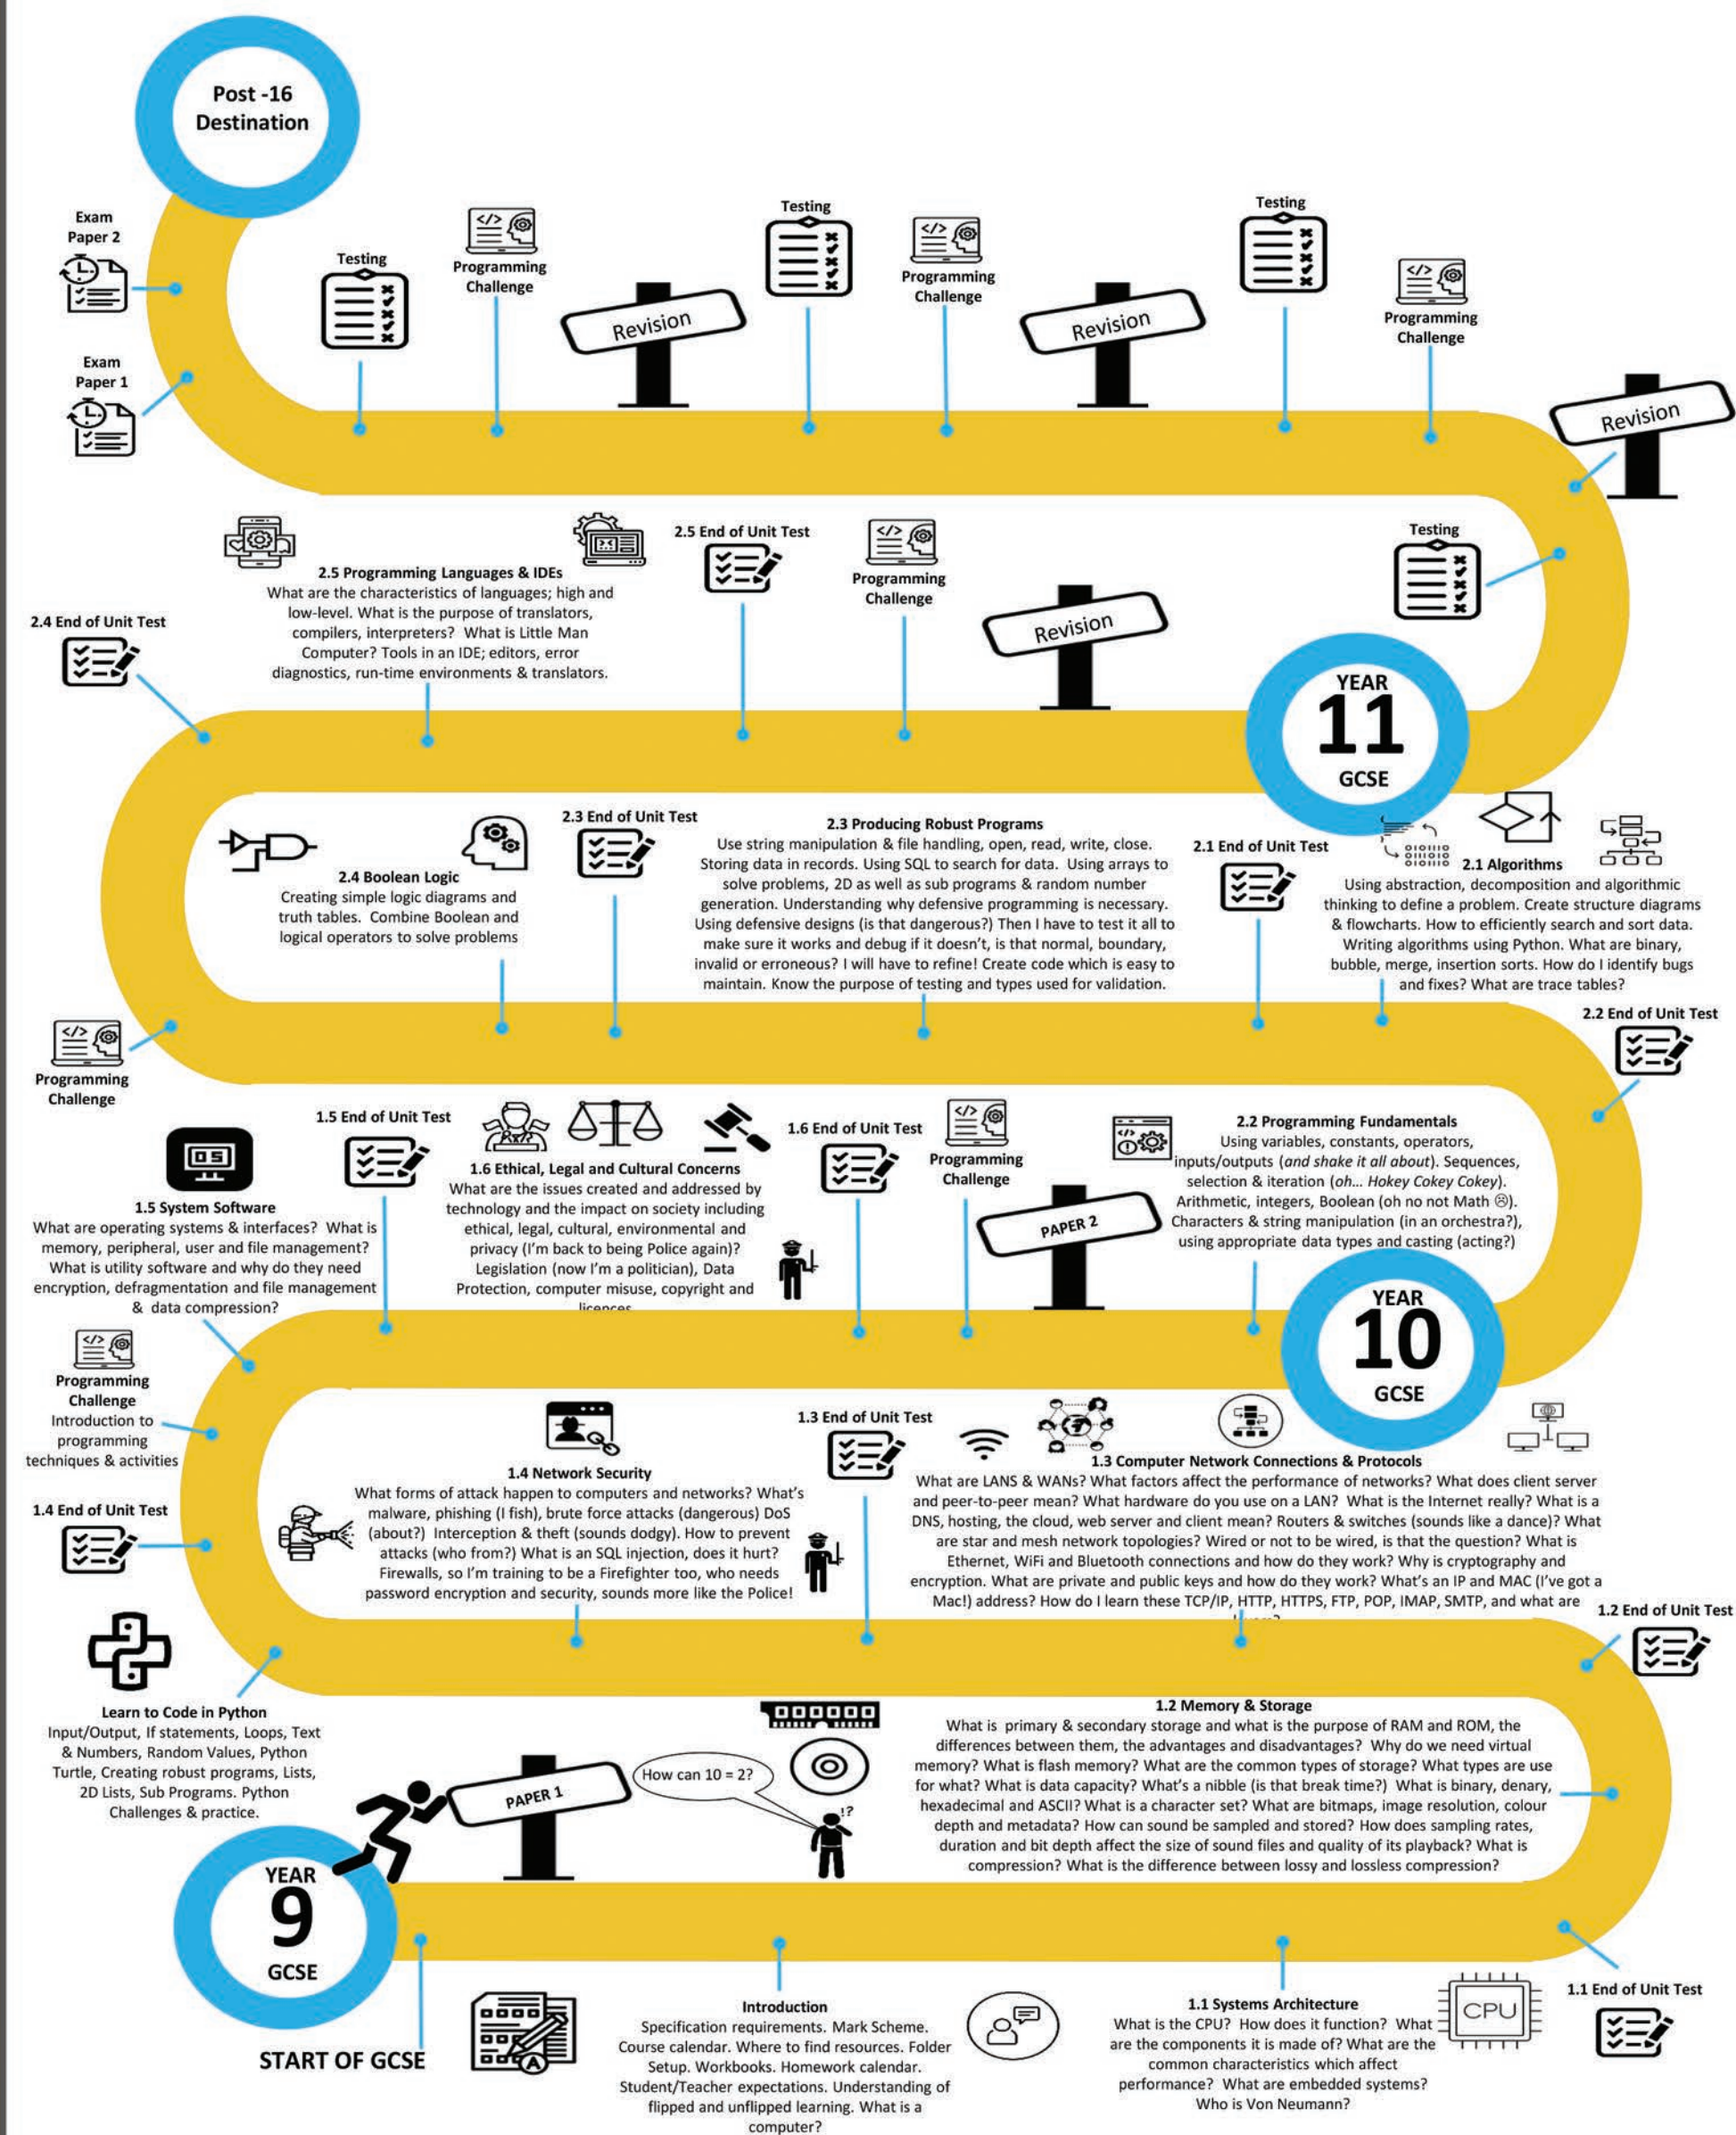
Post -16 Destination

Exam Paper 2

Exam Paper 1

Testing

Programming Challenge

Revision

Testing

Programming Challenge

Revision

Testing

Programming Challenge

Revision

2.5 End of Unit Test

Programming Challenge

Testing

2.5 Programming Languages & IDEs
What are the characteristics of languages; high and low-level. What is the purpose of translators, compilers, interpreters? What is Little Man Computer? Tools in an IDE; editors, error diagnostics, run-time environments & translators.

2.4 End of Unit Test

Revision

YEAR 11 GCSE

2.4 Boolean Logic
Creating simple logic diagrams and truth tables. Combine Boolean and logical operators to solve problems

2.3 End of Unit Test

2.3 Producing Robust Programs
Use string manipulation & file handling, open, read, write, close. Storing data in records. Using SQL to search for data. Using arrays to solve problems, 2D as well as sub programs & random number generation. Understanding why defensive programming is necessary. Using defensive designs (is that dangerous?) Then I have to test it all to make sure it works and debug if it doesn't, is that normal, boundary, invalid or erroneous? I will have to refine! Create code which is easy to maintain. Know the purpose of testing and types used for validation.

2.1 End of Unit Test

2.1 Algorithms
Using abstraction, decomposition and algorithmic thinking to define a problem. Create structure diagrams & flowcharts. How to efficiently search and sort data. Writing algorithms using Python. What are binary, bubble, merge, insertion sorts. How do I identify bugs and fixes? What are trace tables?

2.2 End of Unit Test

Programming Challenge

1.5 End of Unit Test

1.6 End of Unit Test

Programming Challenge

1.5 System Software
What are operating systems & interfaces? What is memory, peripheral, user and file management? What is utility software and why do they need encryption, defragmentation and file management & data compression?

1.6 Ethical, Legal and Cultural Concerns
What are the issues created and addressed by technology and the impact on society including ethical, legal, cultural, environmental and privacy (I'm back to being Police again)? Legislation (now I'm a politician), Data Protection, computer misuse, copyright and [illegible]

PAPER 2

2.2 Programming Fundamentals
Using variables, constants, operators, inputs/outputs (and shake it all about). Sequences, selection & iteration (oh... Hokey Cokey Cokey). Arithmetic, integers, Boolean (oh no not Math ☹). Characters & string manipulation (in an orchestra?), using appropriate data types and casting (acting?)

YEAR 10 GCSE

Programming Challenge
Introduction to programming techniques & activities

1.3 End of Unit Test

1.4 Network Security
What forms of attack happen to computers and networks? What's malware, phishing (I fish), brute force attacks (dangerous) DoS (about?) Interception & theft (sounds dodgy). How to prevent attacks (who from?) What is an SQL injection, does it hurt? Firewalls, so I'm training to be a Firefighter too, who needs password encryption and security, sounds more like the Police!

1.4 End of Unit Test

1.3 Computer Network Connections & Protocols
What are LANS & WANs? What factors affect the performance of networks? What does client server and peer-to-peer mean? What hardware do you use on a LAN? What is the Internet really? What is a DNS, hosting, the cloud, web server and client mean? Routers & switches (sounds like a dance)? What are star and mesh network topologies? Wired or not to be wired, is that the question? What is Ethernet, WiFi and Bluetooth connections and how do they work? Why is cryptography and encryption. What are private and public keys and how do they work? What's an IP and MAC (I've got a Mac!) address? How do I learn these TCP/IP, HTTP, HTTPS, FTP, POP, IMAP, SMTP, and what are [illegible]

1.2 End of Unit Test

Learn to Code in Python
Input/Output, If statements, Loops, Text & Numbers, Random Values, Python Turtle, Creating robust programs, Lists, 2D Lists, Sub Programs. Python Challenges & practice.

PAPER 1

How can 10 = 2?

1.2 Memory & Storage
What is primary & secondary storage and what is the purpose of RAM and ROM, the differences between them, the advantages and disadvantages? Why do we need virtual memory? What is flash memory? What are the common types of storage? What types are use for what? What is data capacity? What's a nibble (is that break time?) What is binary, denary, hexadecimal and ASCII? What is a character set? What are bitmaps, image resolution, colour depth and metadata? How can sound be sampled and stored? How does sampling rates, duration and bit depth affect the size of sound files and quality of its playback? What is compression? What is the difference between lossy and lossless compression?

YEAR 9 GCSE

START OF GCSE

Introduction
Specification requirements. Mark Scheme. Course calendar. Where to find resources. Folder Setup. Workbooks. Homework calendar. Student/Teacher expectations. Understanding of flipped and unflipped learning. What is a computer?

1.1 Systems Architecture
What is the CPU? How does it function? What are the components it is made of? What are the common characteristics which affect performance? What are embedded systems? Who is Von Neumann?

CPU

1.1 End of Unit Test